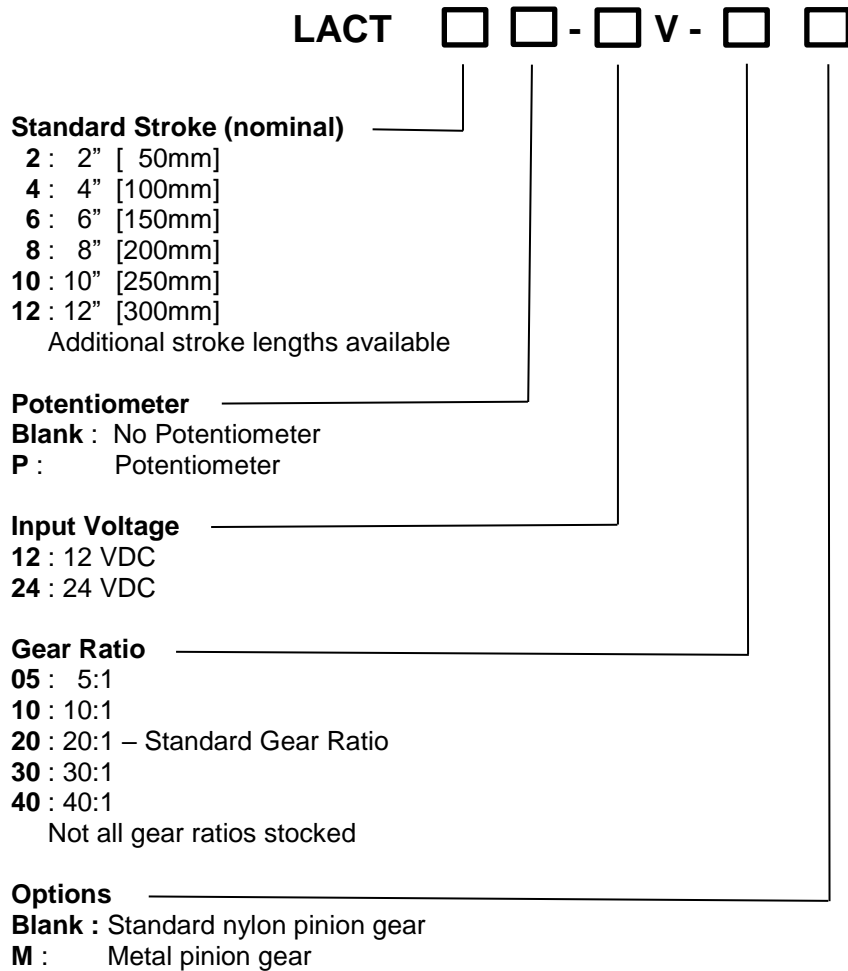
LACT □ □ - □ V - □ □

Standard Stroke (nominal)
2 : 2" [ 50mm]
4 : 4" [100mm]
6 : 6" [150mm]
8 : 8" [200mm]
10 : 10" [250mm]
12 : 12" [300mm]
Additional stroke lengths available

Potentiometer
Blank : No Potentiometer
P : Potentiometer

Input Voltage
12 : 12 VDC
24 : 24 VDC

Gear Ratio
05 : 5:1
10 : 10:1
20 : 20:1 – Standard Gear Ratio
30 : 30:1
40 : 40:1
Not all gear ratios stocked

Options
Blank : Standard nylon pinion gear
M : Metal pinion gear